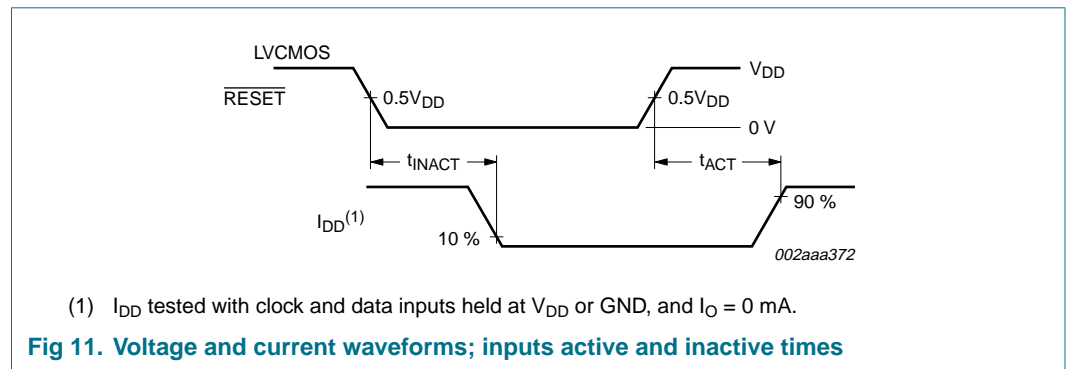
LVCMOS

$\overline{RESET}$

$0.5V_{DD}$

$0.5V_{DD}$

$V_{DD}$

0 V

$t_{INACT}$

$t_{ACT}$

$I_{DD}^{(1)}$

10 %

90 %

002aaa372

(1) $I_{DD}$ tested with clock and data inputs held at $V_{DD}$ or GND, and $I_O$ = 0 mA.

Fig 11. Voltage and current waveforms; inputs active and inactive times